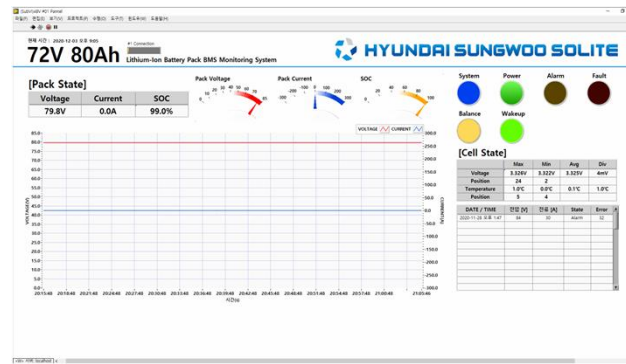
72V 80Ah

현재 시간 : 2020-12-03 오후 9:05

Connection

Lithium-Ion Battery Pack BMS Monitoring System

HYUNDAI SUNGWOO SOLITE

[Pack State]

| Voltage | Current | SOC |
|---|---|---|
| 79.8V | 0.0A | 99.0% |

Pack Voltage

Pack Current

SOC

VOLTAGE CURRENT

80.0
75.0
70.0
65.0
60.0
55.0
50.0
45.0
40.0
35.0
30.0
25.0
20.0

VOLTAGE

300.0
250.0
200.0
150.0
100.0
50.0
0.0
-50.0
-100.0
-150.0
-200.0
-250.0
-300.0

CURRENT

시간(s)

System

Power

Alarm

Fault

Balance

Wakeup

[Cell State]

| | Max | Min | Avg | Div |
|---|---|---|---|---|
| Voltage | 3.326V | 3.322V | 3.325V | 4mV |
| Position | 24 | 2 | | |
| Temperature | 1.0℃ | 0.0℃ | 0.1℃ | 1.0℃ |
| Position | 5 | 4 | | |

| DATE / TIME | 전압 [V] | 전류 [A] | State | Error |
|---|---|---|---|---|
| 2020-11-28 오후 1:47 | 84 | 30 | Alarm | 32 |